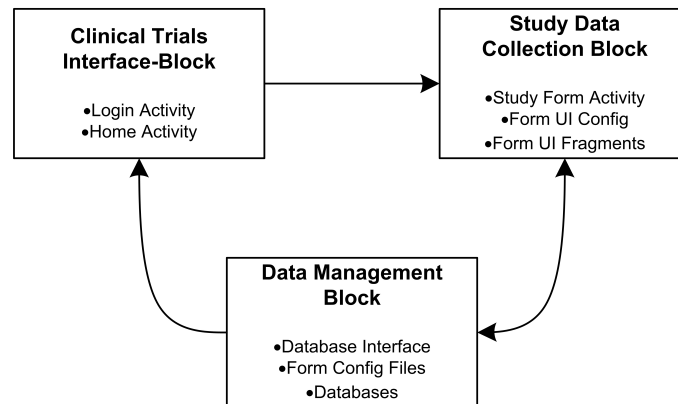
Clinical Trials Interface-Block

•Login Activity
•Home Activity

Study Data Collection Block

•Study Form Activity
•Form UI Config
•Form UI Fragments

Data Management Block

•Database Interface
•Form Config Files
•Databases